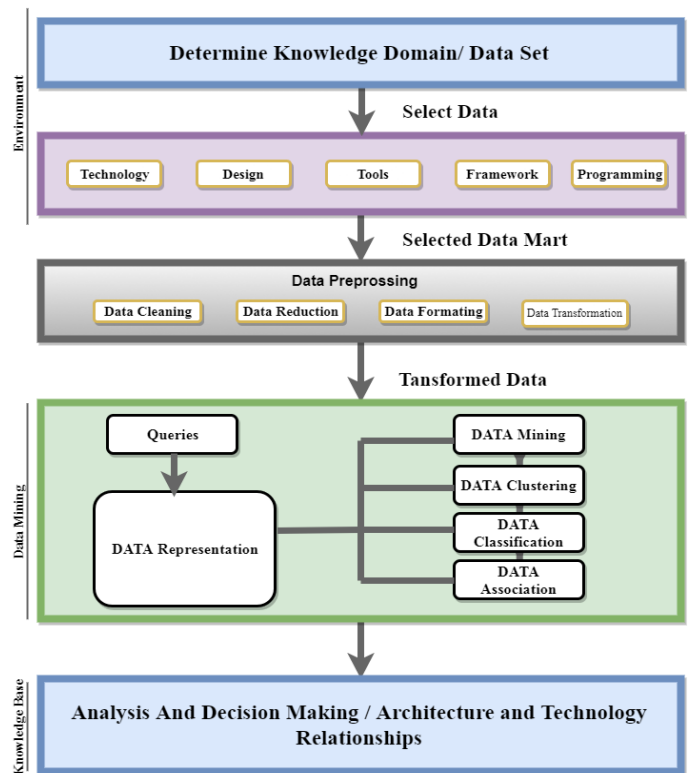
Environment

Determine Knowledge Domain/ Data Set

Select Data

Technology

Design

Tools

Framework

Programming

Selected Data Mart

Data Prepossing

Data Cleaning

Data Reduction

Data Formating

Data Transformation

Tansformed Data

Data Mining

Queries

DATA Representation

DATA Mining

DATA Clustering

DATA Classification

DATA Association

Knowledge Base

Analysis And Decision Making / Architecture and Technology Relationships